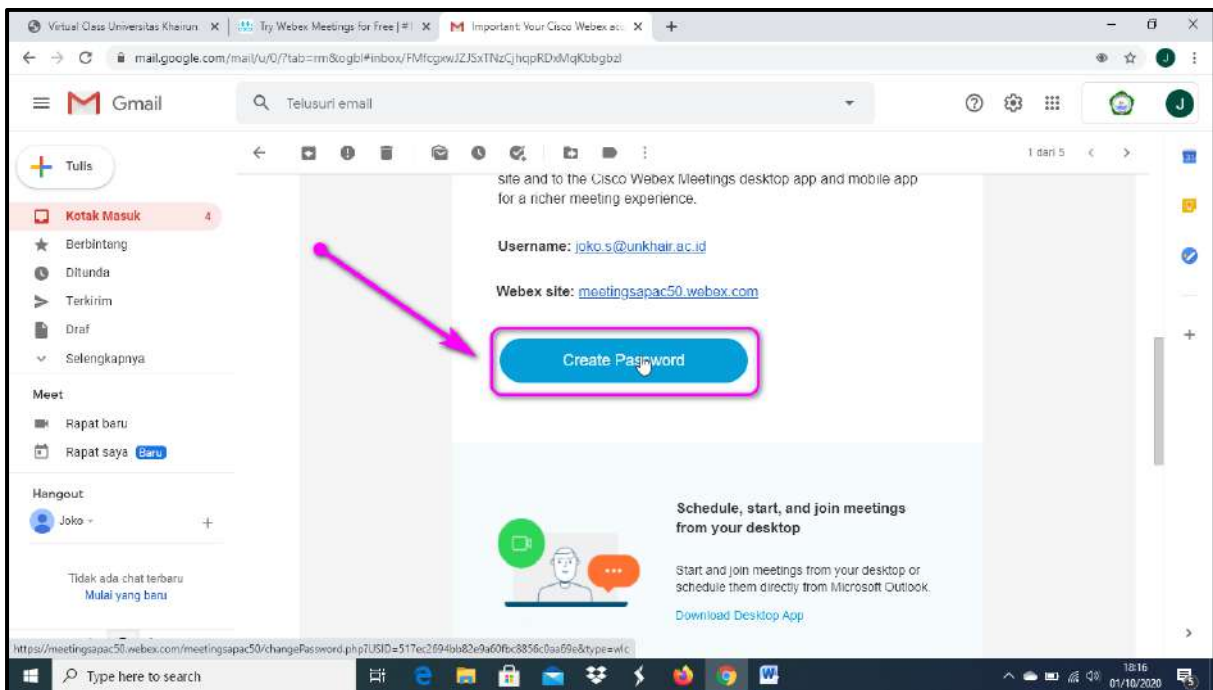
Virtual Class Universitas Khairun ×
Try Webex Meetings for Free | ×
Important: Your Cisco Webex ac ×
+
mail.google.com/mail/u/0/?tab=rm&ogbl#inbox/FMfcgxwJZJSxTNzCjhqpRDxMqKbbgbzl
Gmail
Telusuri email
J
Tulis
Kotak Masuk 4
Berbintang
Ditunda
Terkirim
Draf
Selengkapnya
Meet
Rapat baru
Rapat saya Baru
Hangout
Joko
Tidak ada chat terbaru
Mulai yang baru
1 dari 5
site and to the Cisco Webex Meetings desktop app and mobile app for a richer meeting experience.

Username: joko.s@unkhair.ac.id

Webex site: meetingsapac50.webex.com

Create Password

Schedule, start, and join meetings from your desktop

Start and join meetings from your desktop or schedule them directly from Microsoft Outlook.

Download Desktop App
https://meetingsapac50.webex.com/meetingsapac50/changePassword.php?USID=517ec2694bb82e9a60fbc8856c0aa69e&type=wlc
Type here to search
18:16
01/10/2020